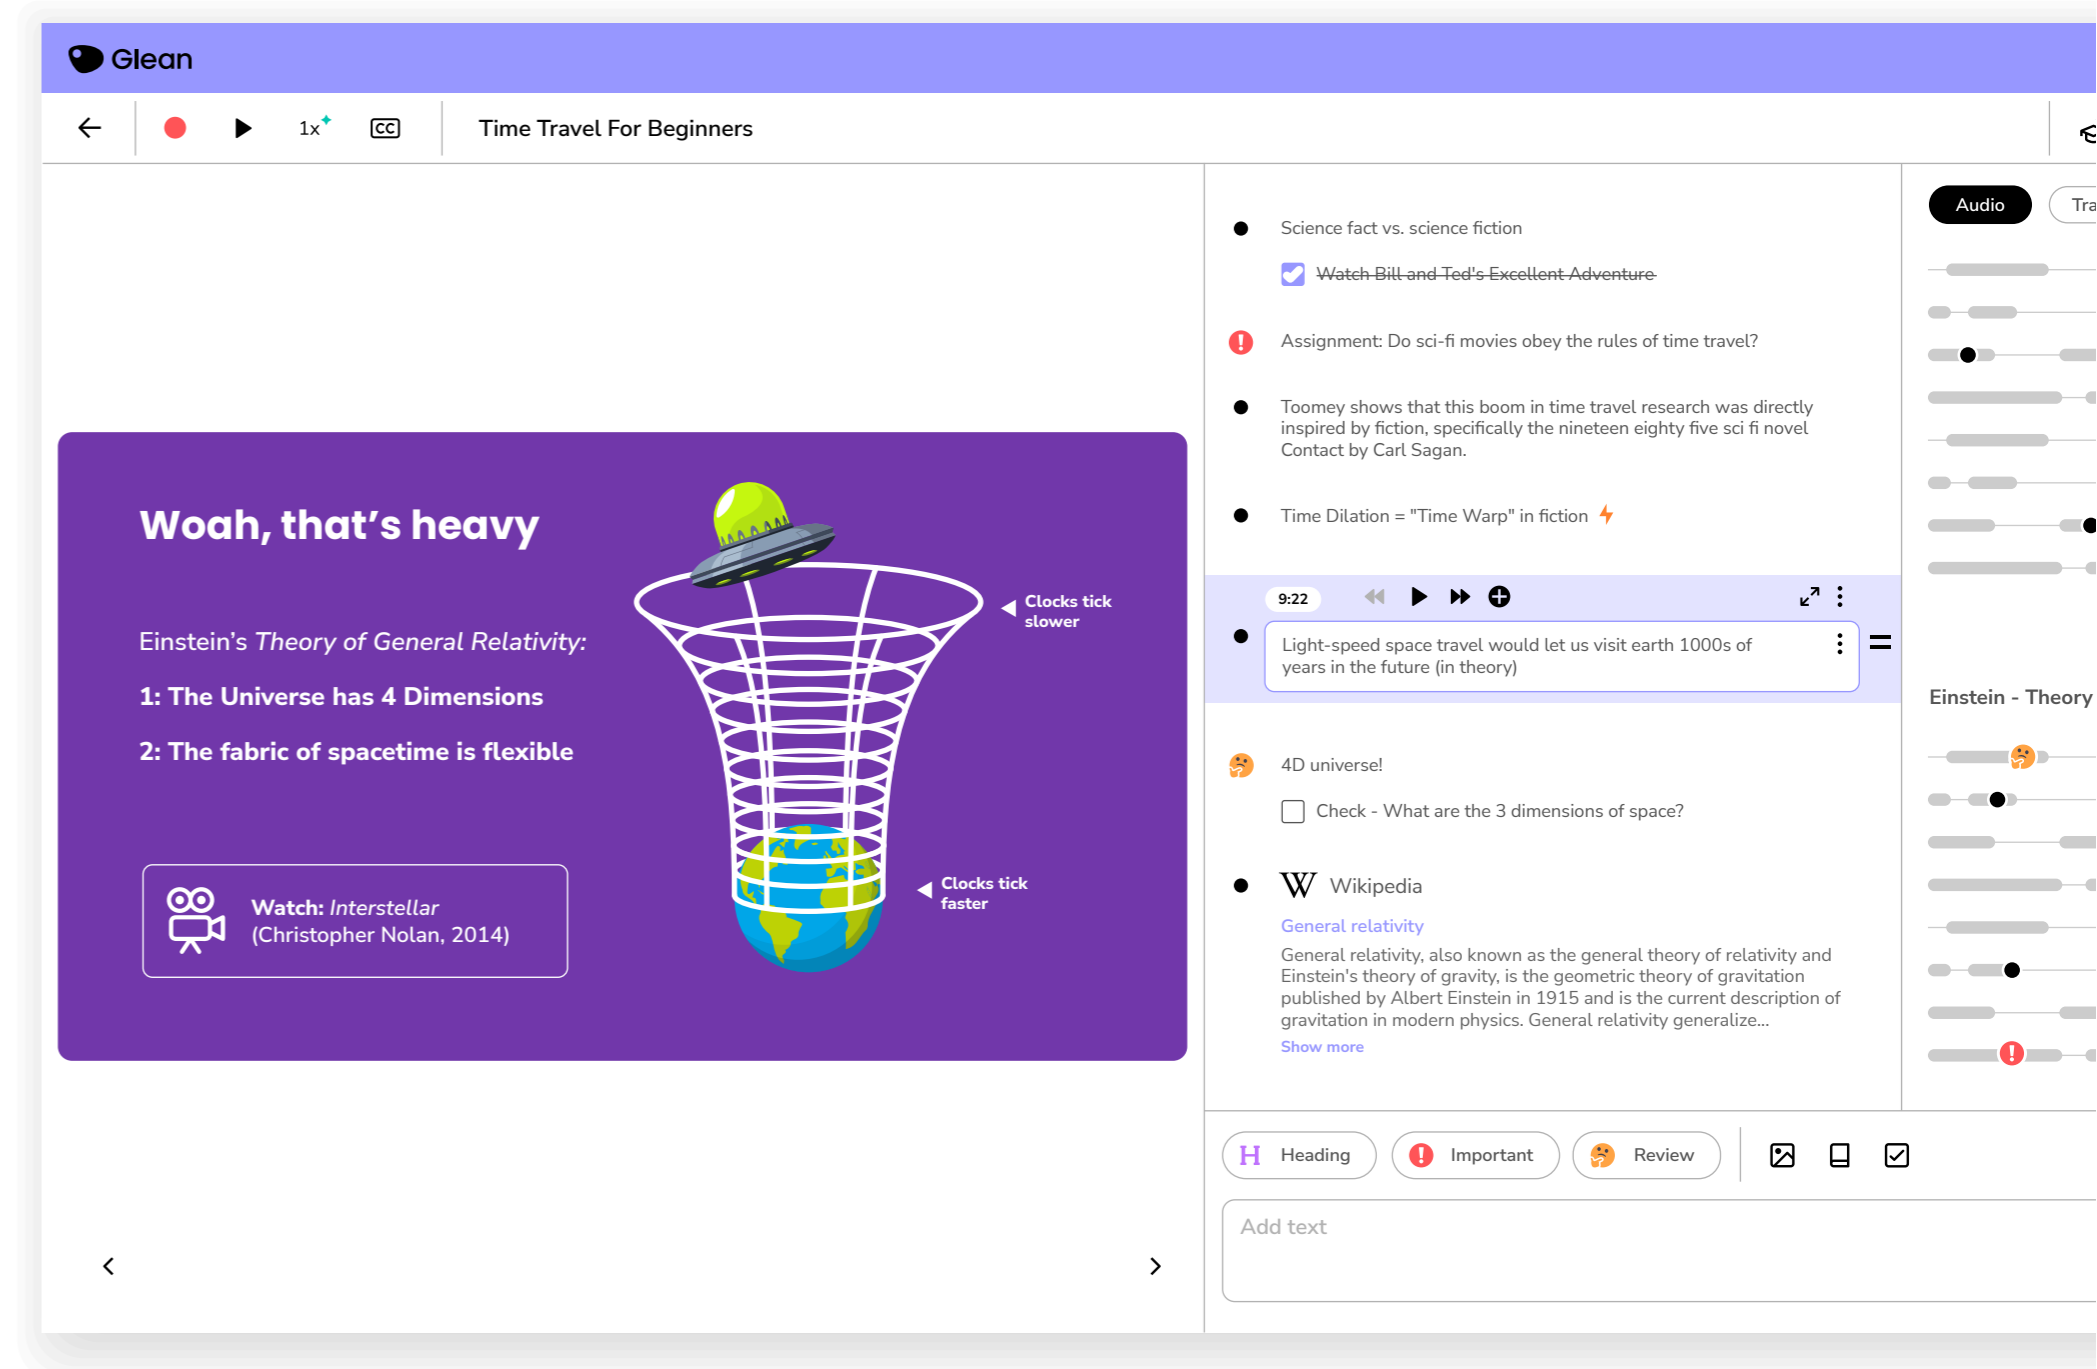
Glean

1x CC Time Travel For Beginners

Woah, that's heavy

Einstein's *Theory of General Relativity:*

1: The Universe has 4 Dimensions

2: The fabric of spacetime is flexible

Watch: *Interstellar* (Christopher Nolan, 2014)

Clocks tick slower

Clocks tick faster

Science fact vs. science fiction

~~Watch Bill and Ted's Excellent Adventure~~

Assignment: Do sci-fi movies obey the rules of time travel?

Toomey shows that this boom in time travel research was directly inspired by fiction, specifically the nineteen eighty five sci fi novel Contact by Carl Sagan.

Time Dilation = "Time Warp" in fiction

9:22

Light-speed space travel would let us visit earth 1000s of years in the future (in theory)

4D universe!

Check - What are the 3 dimensions of space?

Wikipedia

General relativity

General relativity, also known as the general theory of relativity and Einstein's theory of gravity, is the geometric theory of gravitation published by Albert Einstein in 1915 and is the current description of gravitation in modern physics. General relativity generalize...

Show more

Audio Tra

Einstein - Theory

Heading Important Review

Add text